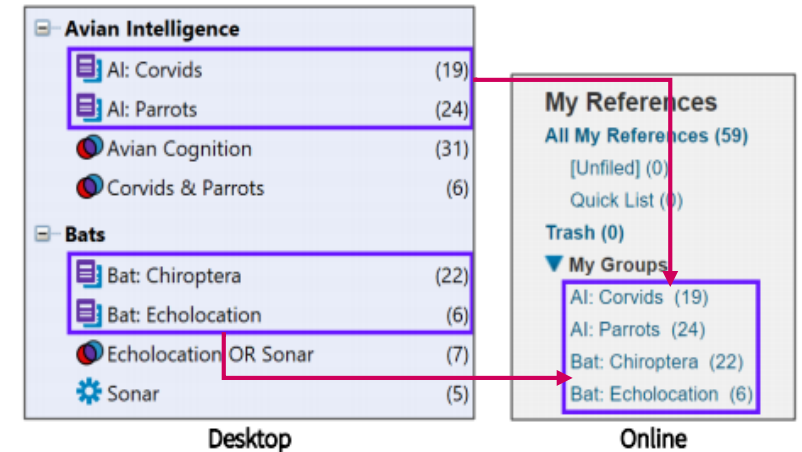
Avian Intelligence

AI: Corvids (19)

AI: Parrots (24)

Avian Cognition (31)

Corvids & Parrots (6)

Bats

Bat: Chiroptera (22)

Bat: Echolocation (6)

Echolocation OR Sonar (7)

Sonar (5)

Desktop

My References

All My References (59)

[Unfiled] (0)

Quick List (0)

Trash (0)

▼ My Groups

AI: Corvids (19)

AI: Parrots (24)

Bat: Chiroptera (22)

Bat: Echolocation (6)

Online